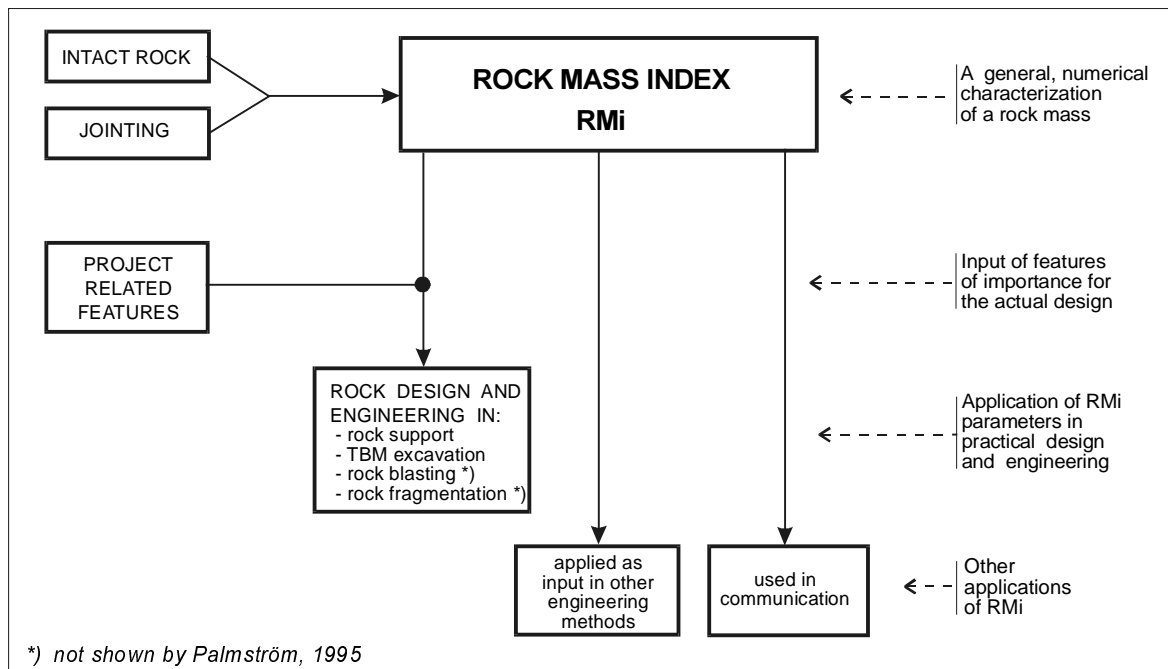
INTACT ROCK

JOINTING

ROCK MASS INDEX
RMi

A general, numerical characterization of a rock mass

PROJECT RELATED FEATURES

Input of features of importance for the actual design

ROCK DESIGN AND ENGINEERING IN:
- rock support
- TBM excavation
- rock blasting *)
- rock fragmentation *)

Application of RMi parameters in practical design and engineering

applied as input in other engineering methods

used in communication

Other applications of RMi

*) not shown by Palmström, 1995